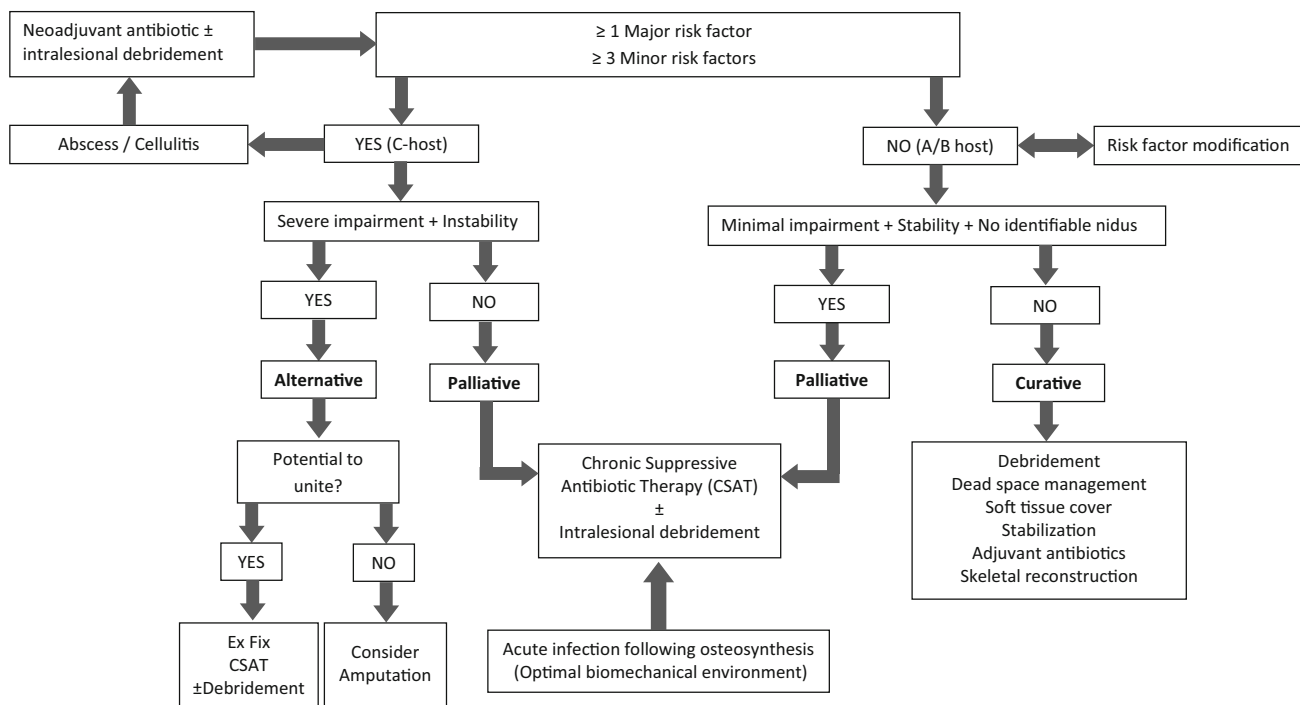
Neoadjuvant antibiotic ± intralesional debridement

≥ 1 Major risk factor
≥ 3 Minor risk factors

Abscess / Cellulitis

YES (C-host)

NO (A/B host)

Risk factor modification

Severe impairment + Instability

Minimal impairment + Stability + No identifiable nidus

YES

NO

YES

NO

Alternative

Palliative

Palliative

Curative

Potential to unite?

Chronic Suppressive Antibiotic Therapy (CSAT)
±
Intralesional debridement

Debridement
Dead space management
Soft tissue cover
Stabilization
Adjuvant antibiotics
Skeletal reconstruction

YES

NO

Ex Fix
CSAT
±Debridement

Consider Amputation

Acute infection following osteosynthesis
(Optimal biomechanical environment)